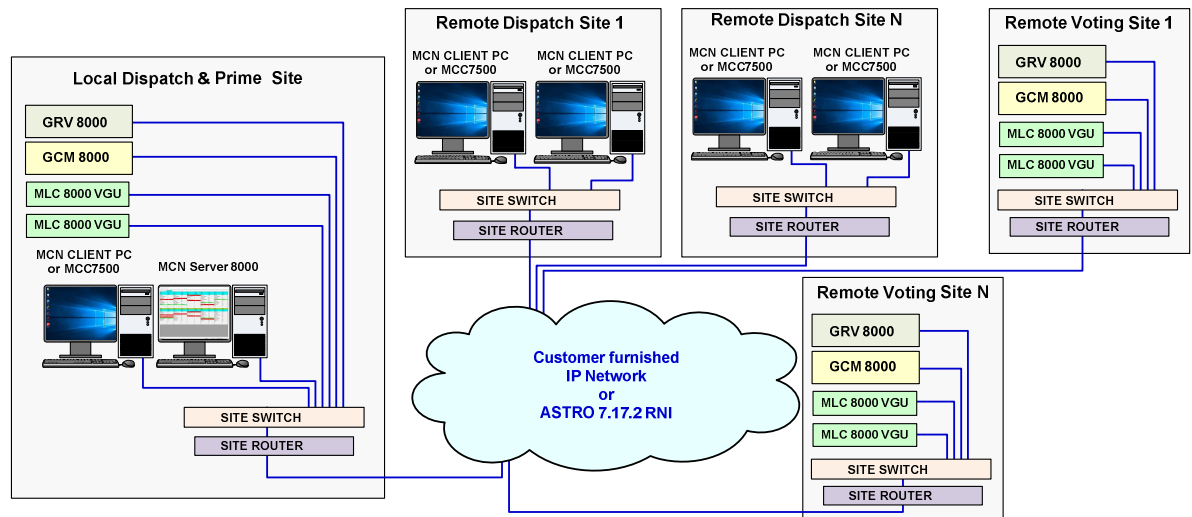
Local Dispatch & Prime Site

GRV 8000
GCM 8000
MLC 8000 VGU
MLC 8000 VGU
MCN CLIENT PC or MCC7500
MCN Server 8000
SITE SWITCH
SITE ROUTER

Remote Dispatch Site 1

MCN CLIENT PC or MCC7500
MCN CLIENT PC or MCC7500
SITE SWITCH
SITE ROUTER

Remote Dispatch Site N

MCN CLIENT PC or MCC7500
MCN CLIENT PC or MCC7500
SITE SWITCH
SITE ROUTER

Remote Voting Site 1

GRV 8000
GCM 8000
MLC 8000 VGU
MLC 8000 VGU
SITE SWITCH
SITE ROUTER

Customer furnished IP Network or ASTRO 7.17.2 RNI

Remote Voting Site N

GRV 8000
GCM 8000
MLC 8000 VGU
MLC 8000 VGU
SITE SWITCH
SITE ROUTER